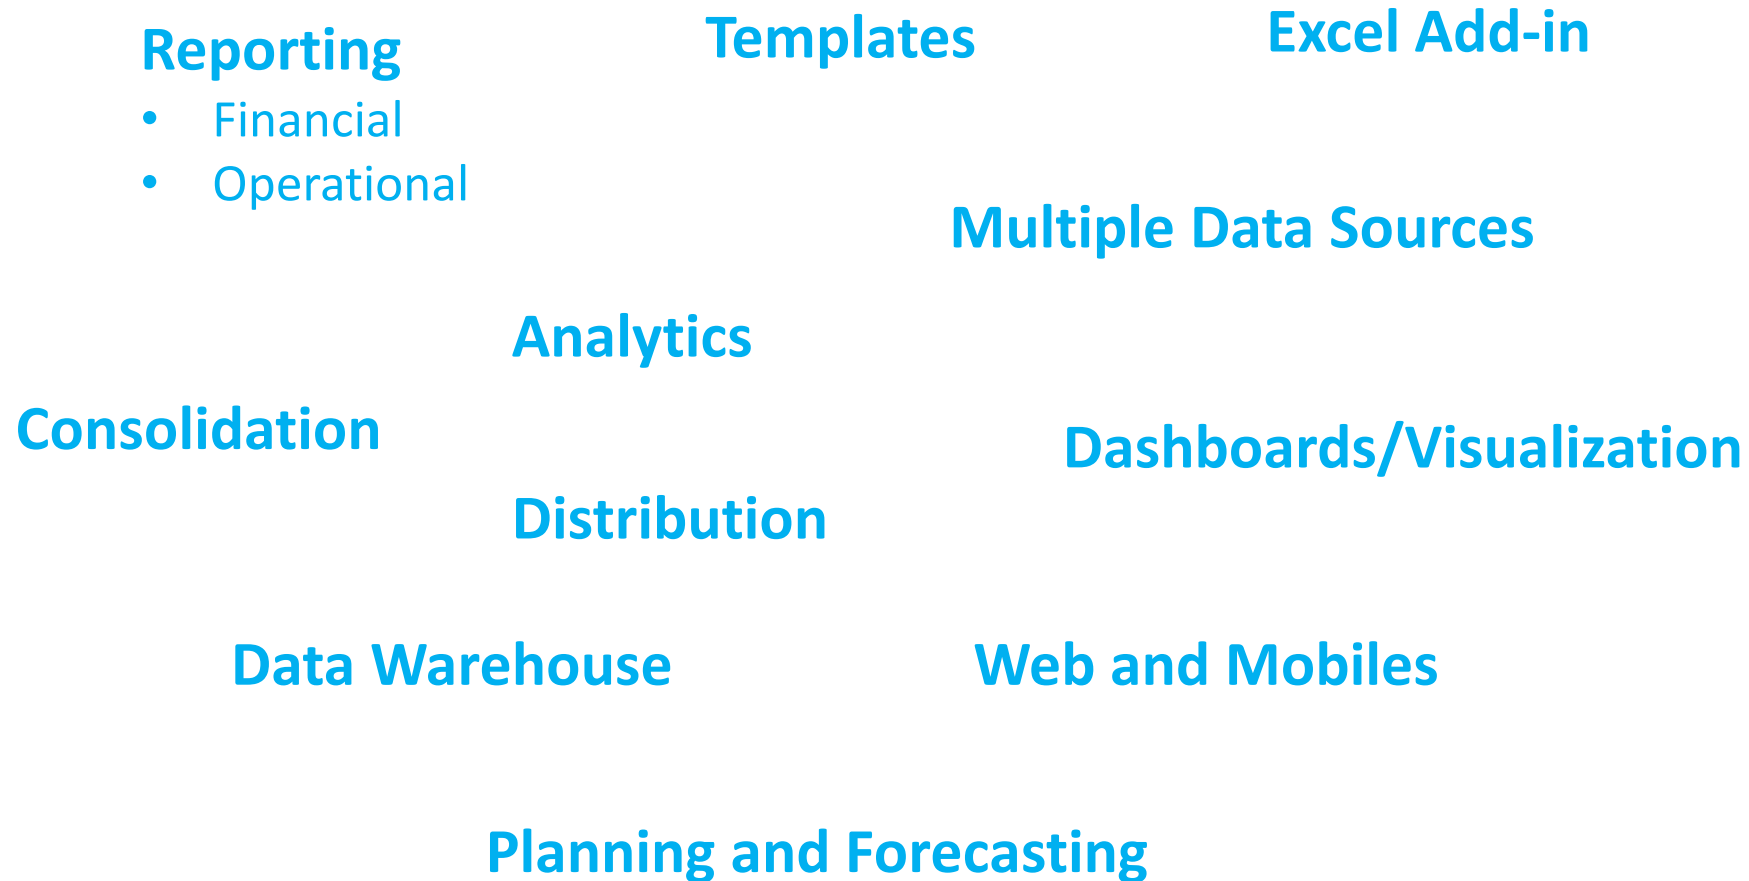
Excel Add-in

Templates

Reporting
- Financial
- Operational

Multiple Data Sources

Analytics

Consolidation

Dashboards/Visualization

Distribution

Data Warehouse

Web and Mobiles

Planning and Forecasting